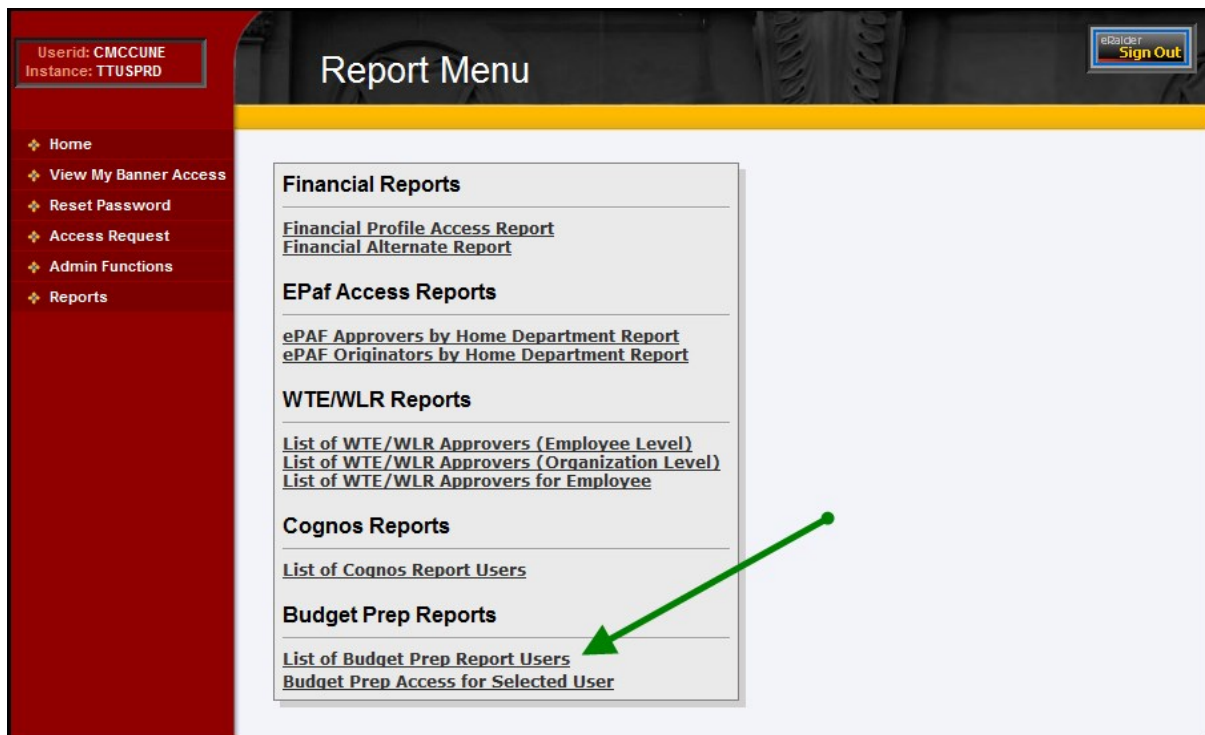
Userid: CMCCUNE
Instance: TTUSPRD

Report Menu

eRaider
Sign Out

Home
View My Banner Access
Reset Password
Access Request
Admin Functions
Reports

Financial Reports

Financial Profile Access Report
Financial Alternate Report

EPaf Access Reports

ePAF Approvers by Home Department Report
ePAF Originators by Home Department Report

WTE/WLR Reports

List of WTE/WLR Approvers (Employee Level)
List of WTE/WLR Approvers (Organization Level)
List of WTE/WLR Approvers for Employee

Cognos Reports

List of Cognos Report Users

Budget Prep Reports

List of Budget Prep Report Users
Budget Prep Access for Selected User